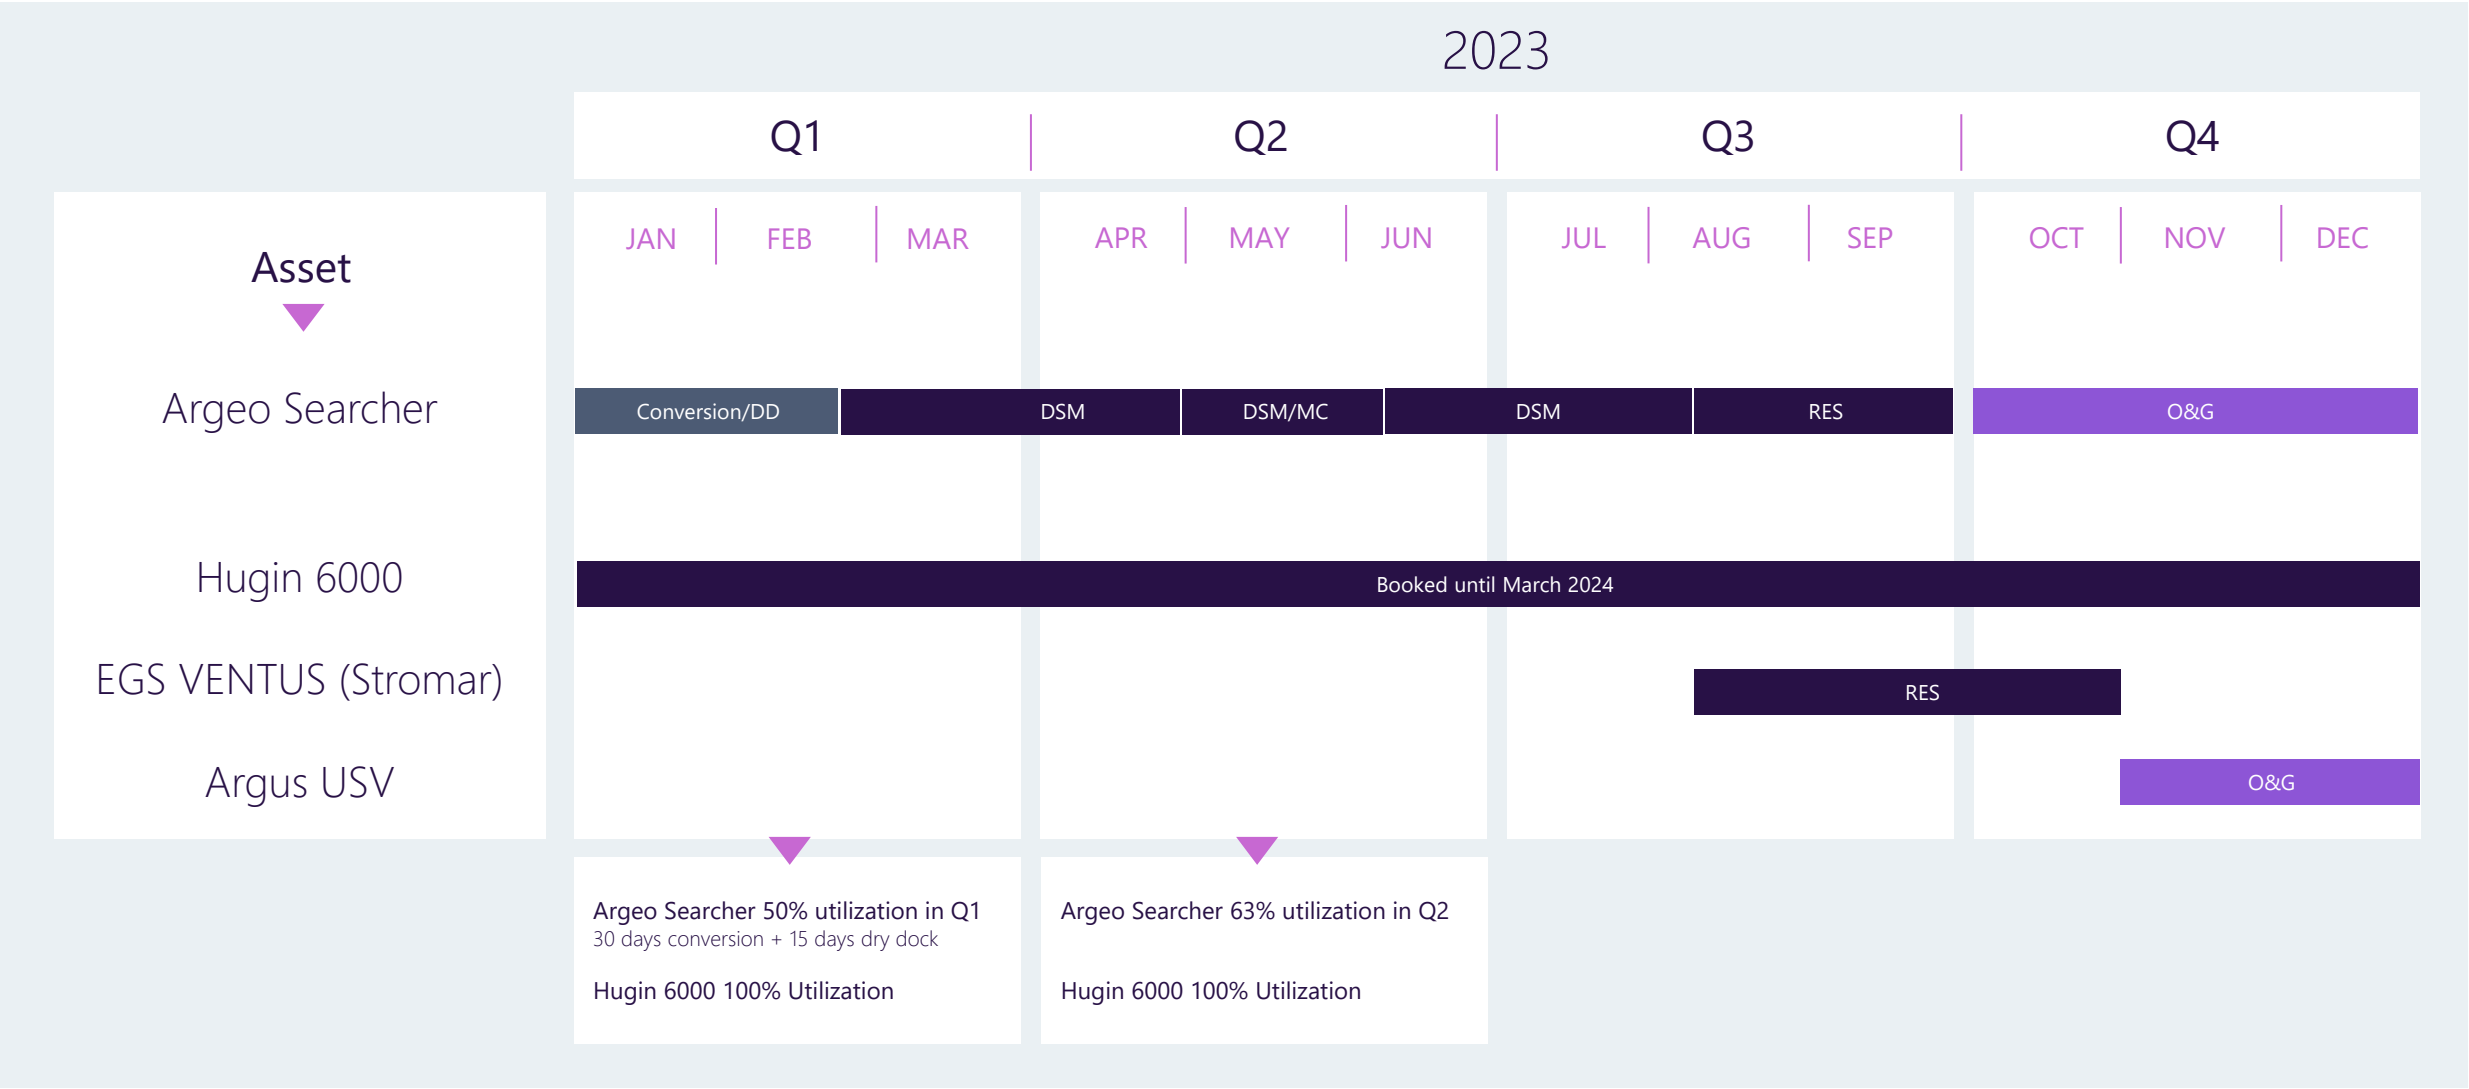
2023

Q1 Q2 Q3 Q4

JAN FEB MAR APR MAY JUN JUL AUG SEP OCT NOV DEC

Asset

Argeo Searcher
Conversion/DD DSM DSM/MC DSM RES O&G

Hugin 6000
Booked until March 2024

EGS VENTUS (Stromar)
RES

Argus USV
O&G

Argeo Searcher 50% utilization in Q1
30 days conversion + 15 days dry dock

Hugin 6000 100% Utilization

Argeo Searcher 63% utilization in Q2

Hugin 6000 100% Utilization